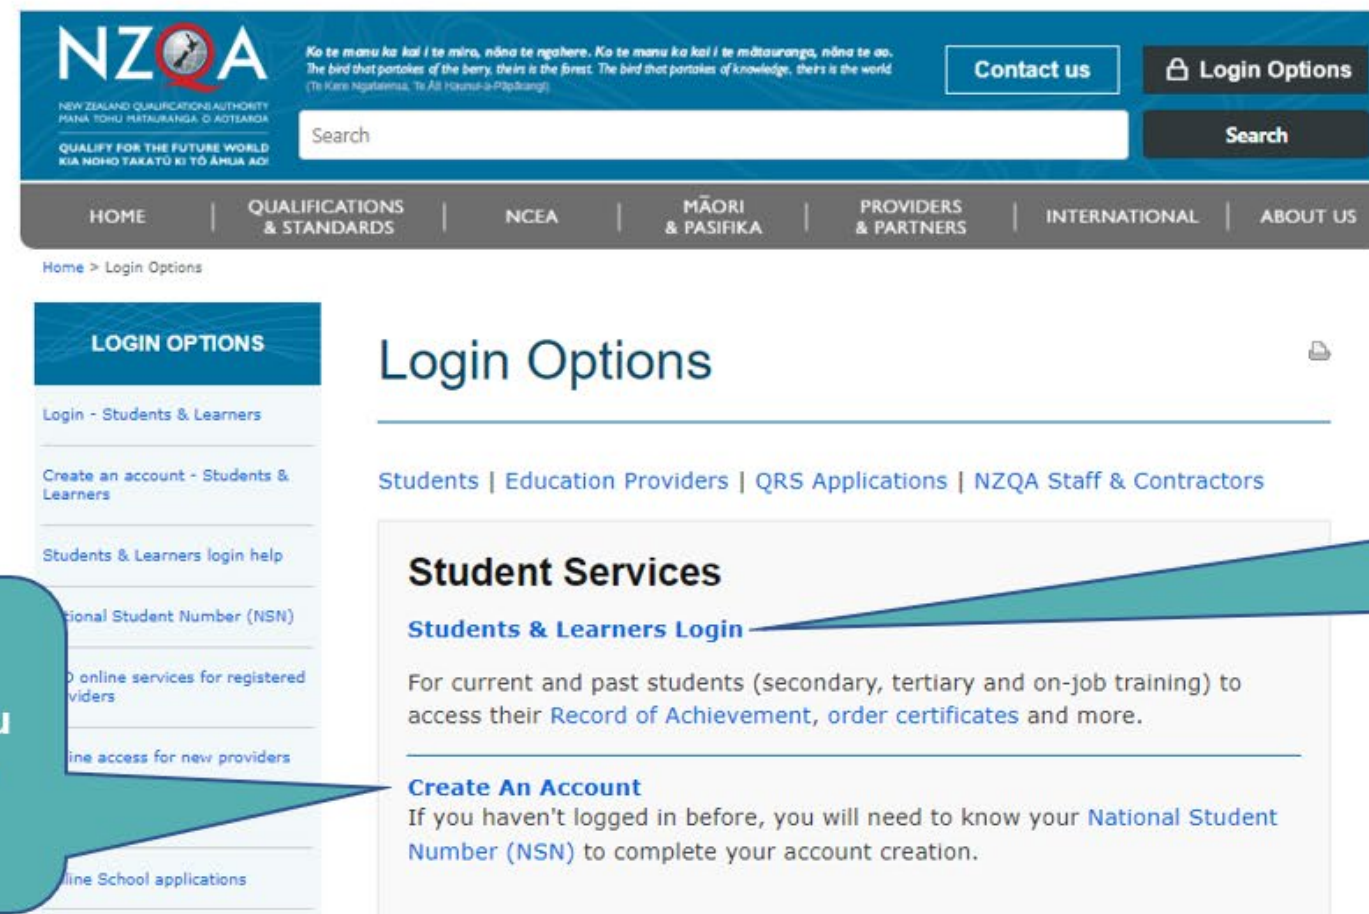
NZQA
NEW ZEALAND QUALIFICATIONS AUTHORITY
MANA TOHU MATAURANGA O AOTEAROA
QUALIFY FOR THE FUTURE WORLD
KIA NOHO TAKATŪ KI TŌ ĀMUA AO!

Ko te manu ka kai i te miro, nōna te ngahere. Ko te manu ka kai i te mātauranga, nōna te ao.
The bird that partakes of the berry, theirs is the forest. The bird that partakes of knowledge, theirs is the world.
(Te Kere Ngatierua, Te Āti Haunui-a-Pāpārangi)

Contact us
Login Options
Search
Search

HOME | QUALIFICATIONS & STANDARDS | NCEA | MĀORI & PASIFIKA | PROVIDERS & PARTNERS | INTERNATIONAL | ABOUT US

Home > Login Options

LOGIN OPTIONS
Login - Students & Learners
Create an account - Students & Learners
Students & Learners login help
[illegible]ional Student Number (NSN)
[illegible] online services for registered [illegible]viders
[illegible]ine access for new providers
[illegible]ine School applications

u

Login Options

Students | Education Providers | QRS Applications | NZQA Staff & Contractors

Student Services

Students & Learners Login

For current and past students (secondary, tertiary and on-job training) to access their Record of Achievement, order certificates and more.

Create An Account
If you haven't logged in before, you will need to know your National Student Number (NSN) to complete your account creation.